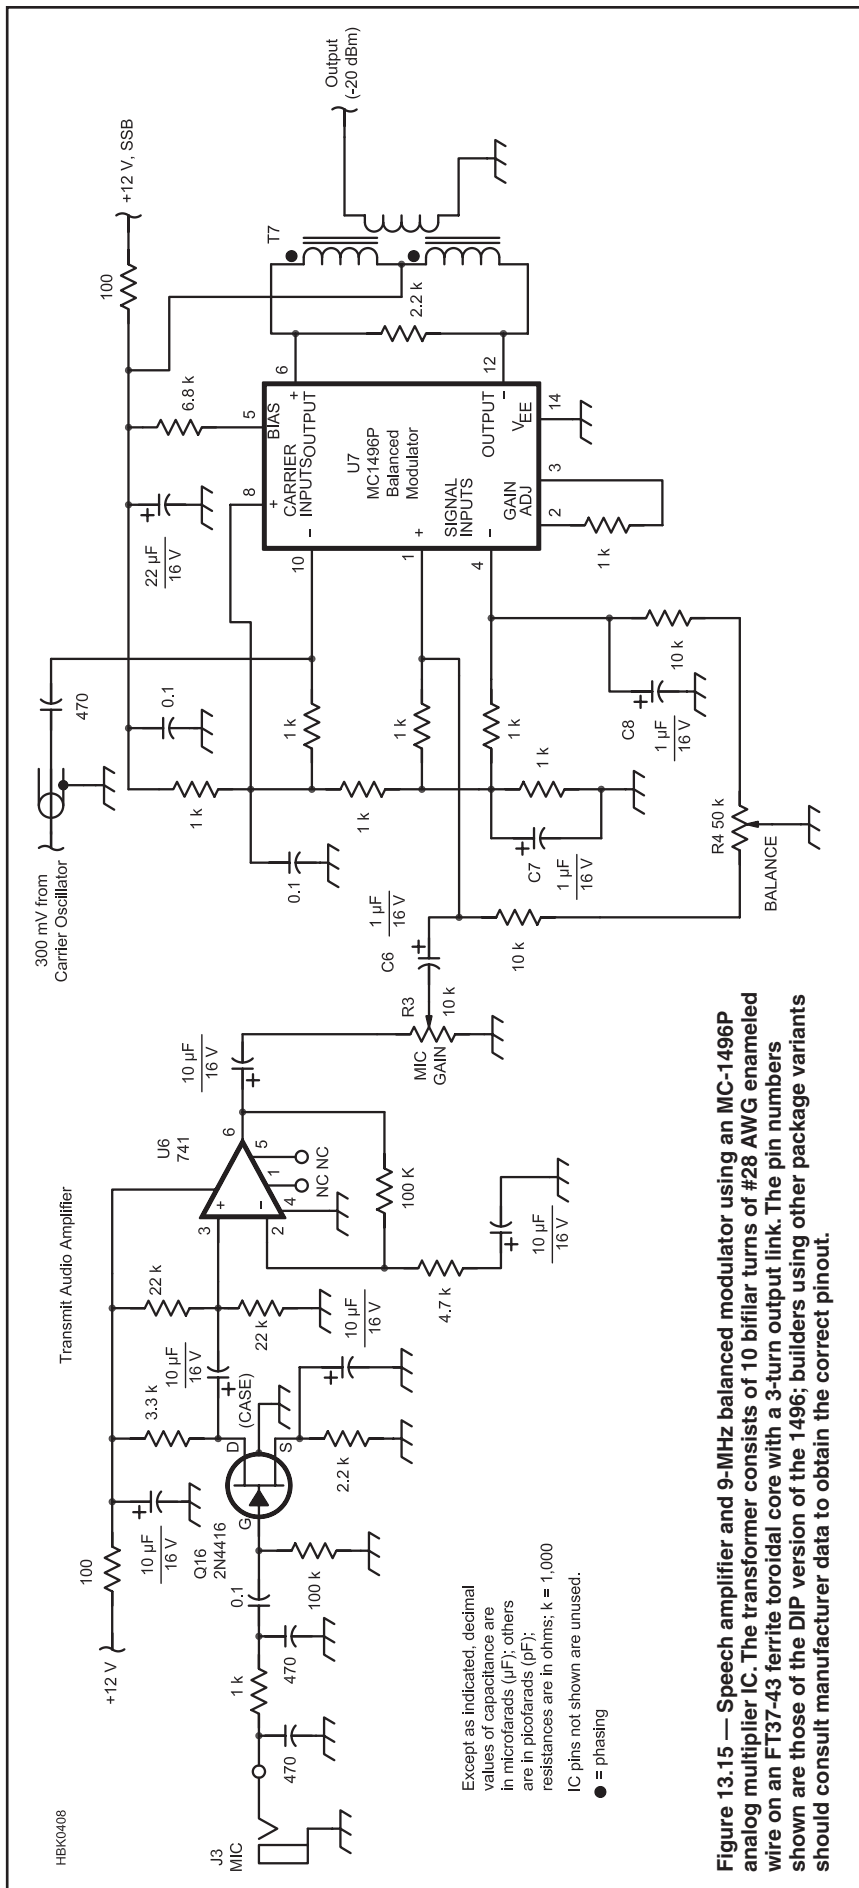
Transmit Audio Amplifier

HBK0408

J3
MIC

470

1 k

470

0.1

100 k

Q16
2N4416

G

D

S

(CASE)

+12 V

100

10 µF
16 V

3.3 k

2.2 k

10 µF
16 V

10 µF
16 V

22 k

22 k

10 µF
16 V

3

2

+

-

4

NC NC

1

5

6

U6
741

100 K

4.7 k

10 µF
16 V

10 µF
16 V

MIC
GAIN

R3
10 k

C6

1 µF
16 V

10 k

300 mV from
Carrier Oscillator

470

0.1

1 k

1 k

1 k

1 k

0.1

1 k

1 k

C7

1 µF
16 V

C8

1 µF
16 V

10 k

R4 50 k

BALANCE

22 µF
16 V

6.8 k

+12 V, SSB

100

8

5

10

1

4

2

3

14

12

6

+
CARRIER
INPUTS
-

BIAS

+
OUTPUT

U7
MC1496P
Balanced
Modulator

SIGNAL
INPUTS
+
-

GAIN
ADJ

OUTPUT
-

$V_{EE}$

1 k

2.2 k

T7

Output
(-20 dBm)

Except as indicated, decimal values of capacitance are in microfarads (µF); others are in picofarads (pF); resistances are in ohms; k = 1,000

IC pins not shown are unused.

● = phasing

Figure 13.15 — Speech amplifier and 9-MHz balanced modulator using an MC-1496P analog multiplier IC. The transformer consists of 10 bifilar turns of #28 AWG enameled wire on an FT37-43 ferrite toroidal core with a 3-turn output link. The pin numbers shown are those of the DIP version of the 1496; builders using other package variants should consult manufacturer data to obtain the correct pinout.